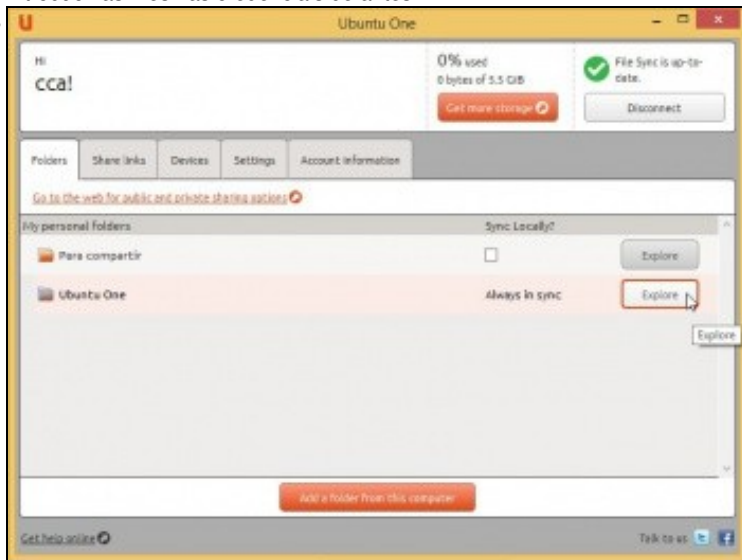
Ubuntu One

Hi
cca!

0% used
0 bytes of 5.5 GiB

Get more storage

File Sync is up-to-date.

Disconnect

Folders | Share links | Devices | Settings | Account information

Go to the web for public and private sharing options

My personal folders

Sync Locally?

Para compartir

Explore

Ubuntu One

Always in sync

Explore

Explore

Add a folder from this computer

Get help online

Talk to us